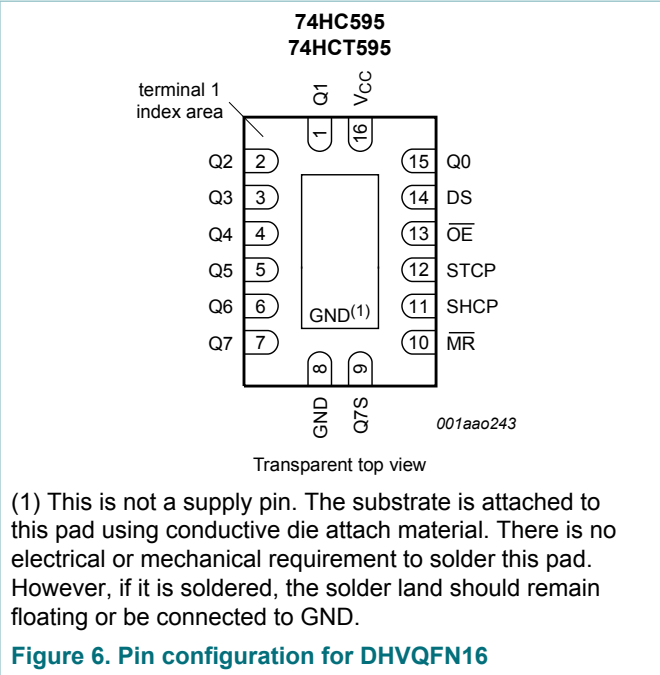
74HC595
74HCT595

terminal 1
index area

Q1
$V_{CC}$

1
16

Q2 2
Q3 3
Q4 4
Q5 5
Q6 6
Q7 7

15 Q0
14 DS
13 $\overline{OE}$
12 STCP
11 SHCP
10 $\overline{MR}$

GND$^{(1)}$

8
9

GND
Q7S

001aao243

Transparent top view

(1) This is not a supply pin. The substrate is attached to this pad using conductive die attach material. There is no electrical or mechanical requirement to solder this pad. However, if it is soldered, the solder land should remain floating or be connected to GND.

Figure 6. Pin configuration for DHVQFN16